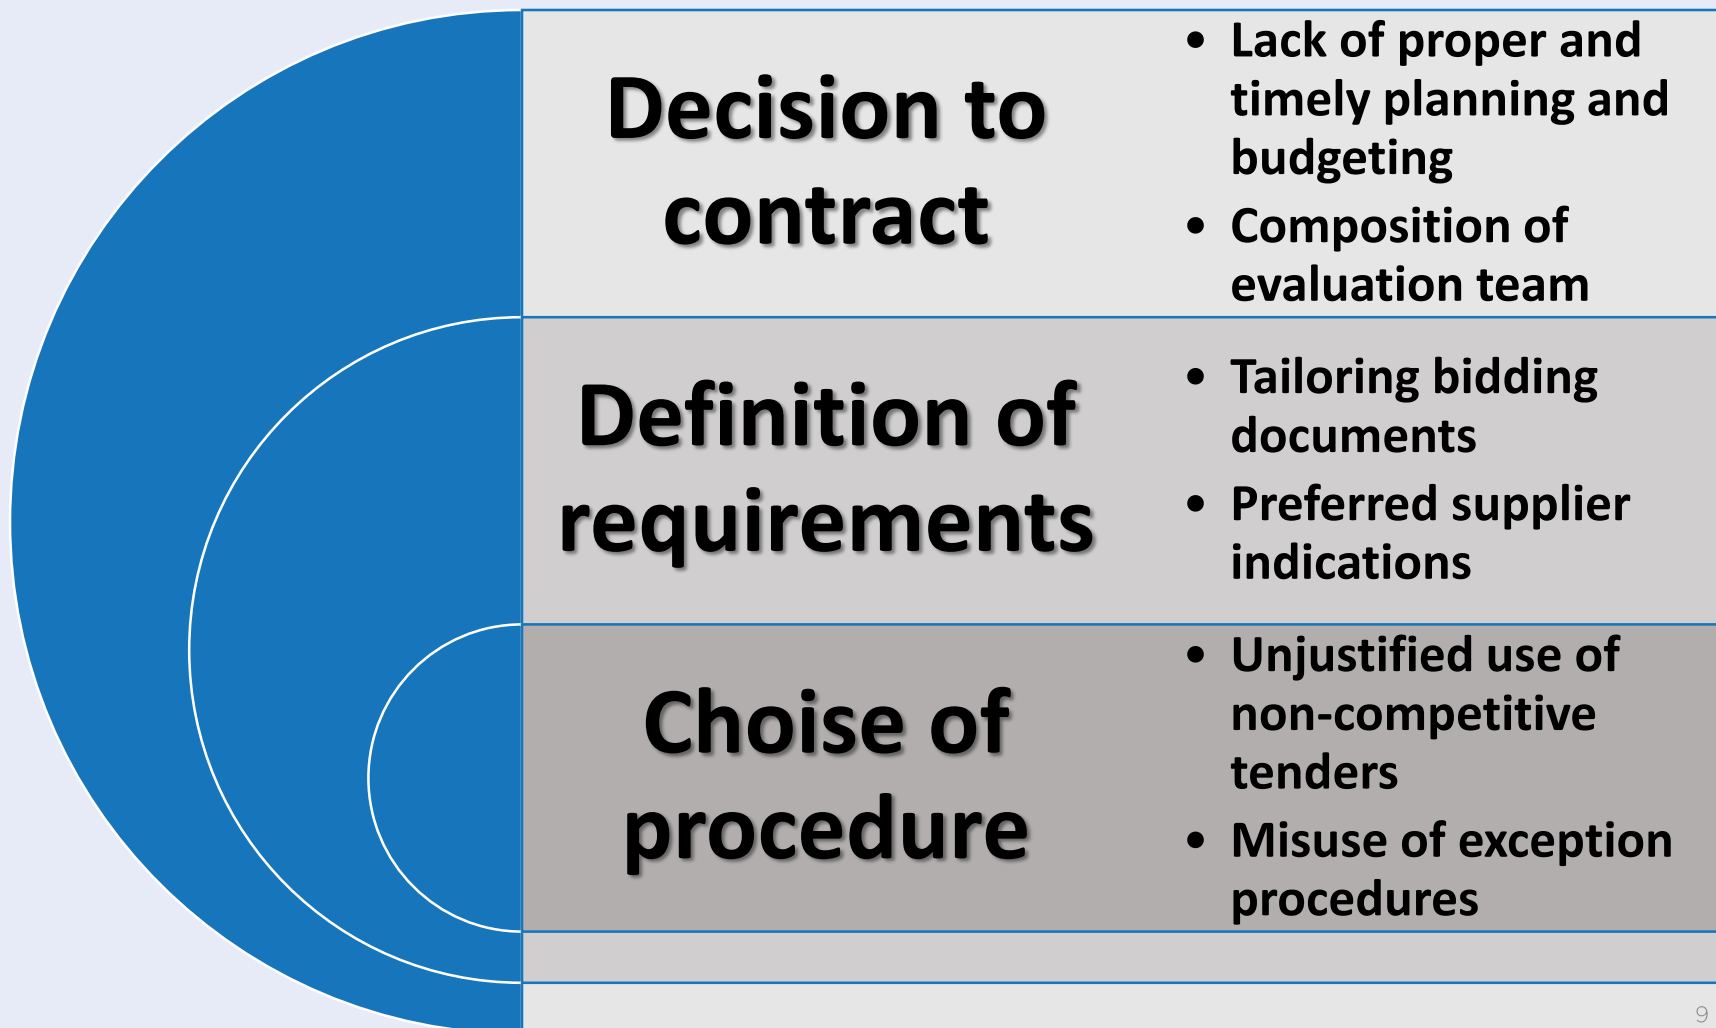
Decision to contract

- Lack of proper and timely planning and budgeting
- Composition of evaluation team

Definition of requirements

- Tailoring bidding documents
- Preferred supplier indications

Choise of procedure

- Unjustified use of non-competitive tenders
- Misuse of exception procedures

9